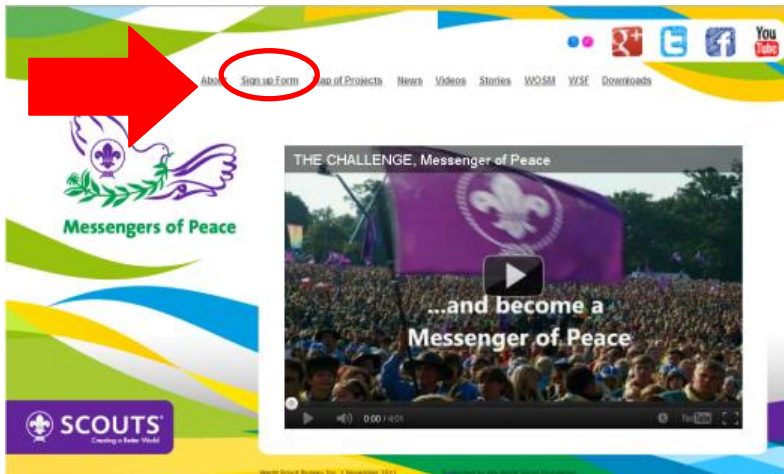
You Tube

About Sign up Form Map of Projects News Videos Stories WOSM WSF Downloads

Messengers of Peace

THE CHALLENGE, Messenger of Peace

...and become a Messenger of Peace

0:00 / 4:01

SCOUTS
Creating a Better World

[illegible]